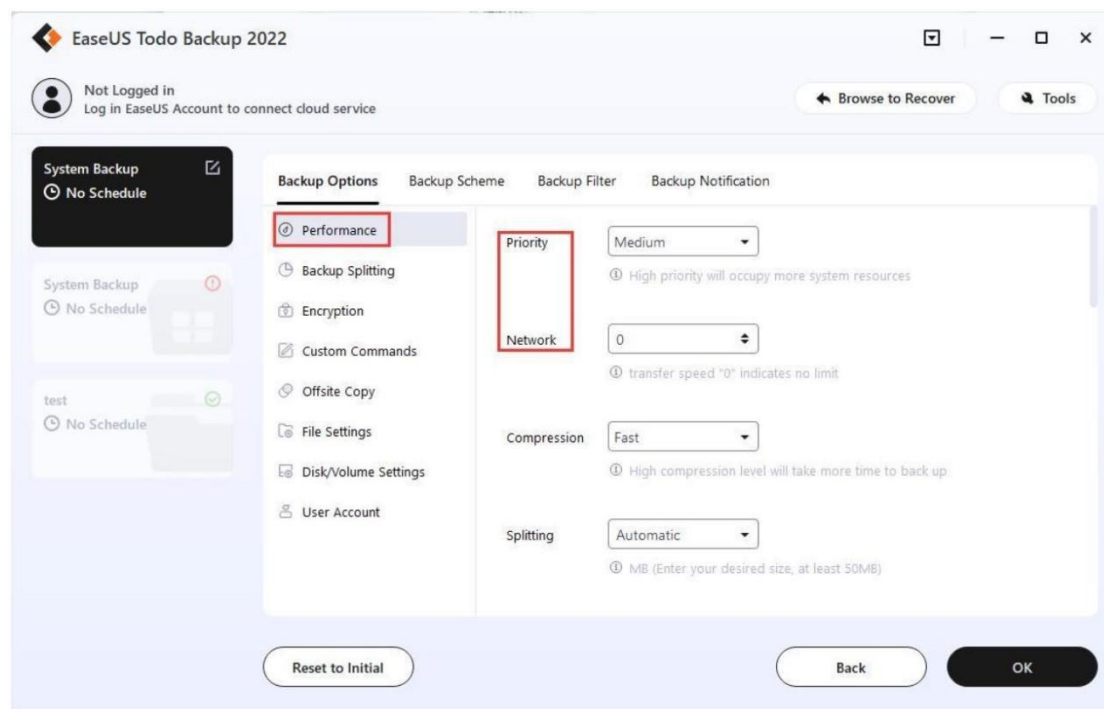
EaseUS Todo Backup 2022

Not Logged in
Log in EaseUS Account to connect cloud service

Browse to Recover

Tools

System Backup
No Schedule

System Backup
No Schedule

test
No Schedule

Backup Options Backup Scheme Backup Filter Backup Notification

Performance
Backup Splitting
Encryption
Custom Commands
Offsite Copy
File Settings
Disk/Volume Settings
User Account

Priority Medium
High priority will occupy more system resources

Network 0
transfer speed "0" indicates no limit

Compression Fast
High compression level will take more time to back up

Splitting Automatic
MB (Enter your desired size, at least 50MB)

Reset to Initial

Back

OK